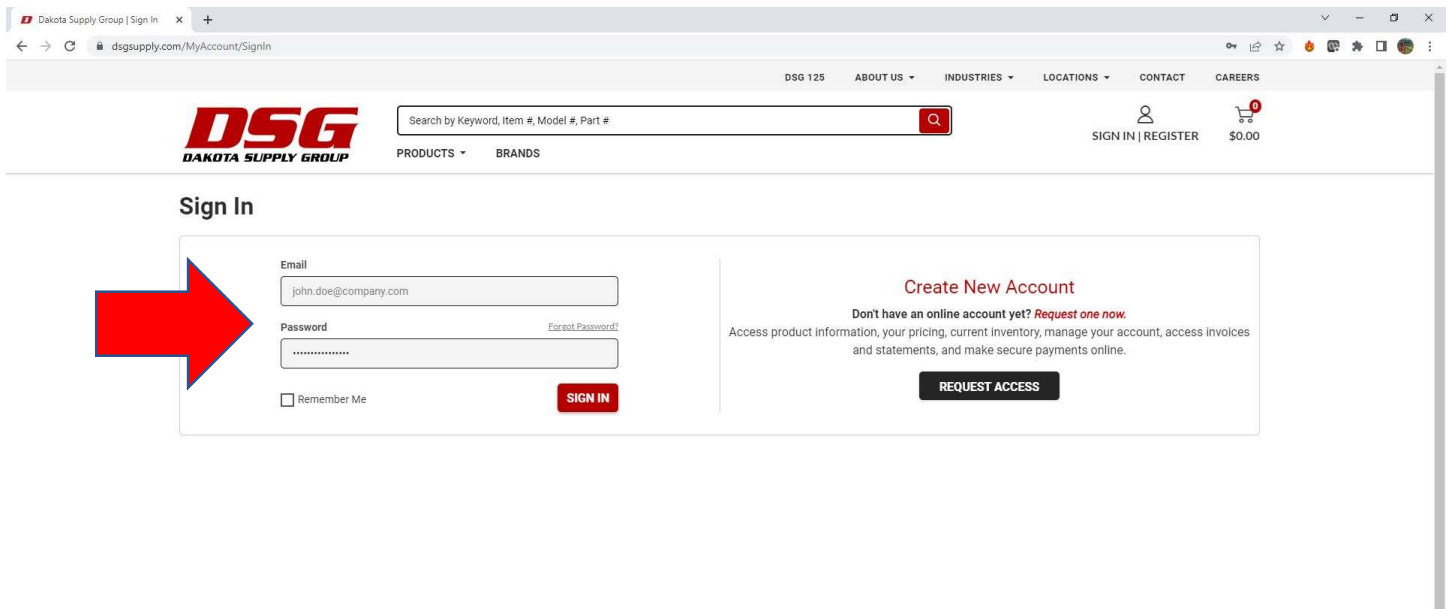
Dakota Supply Group | Sign In

dsgsupply.com/MyAccount/SignIn

DSG 125 ABOUT US ▾ INDUSTRIES ▾ LOCATIONS ▾ CONTACT CAREERS

DSG
DAKOTA SUPPLY GROUP

Search by Keyword, Item #, Model #, Part #

PRODUCTS ▾ BRANDS

SIGN IN | REGISTER

0
$0.00

Sign In

Email
john.doe@company.com

Password
Forgot Password?
················

Remember Me

SIGN IN

Create New Account

Don't have an online account yet? Request one now.

Access product information, your pricing, current inventory, manage your account, access invoices and statements, and make secure payments online.

REQUEST ACCESS